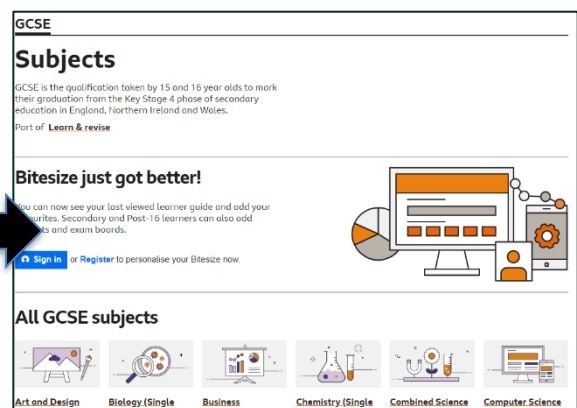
GCSE

Subjects

GCSE is the qualification taken by 15 and 16 year olds to mark their graduation from the Key Stage 4 phase of secondary education in England, Northern Ireland and Wales.

Part of Learn & revise

Bitesize just got better!

You can now see your last viewed learner guide and add your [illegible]urites. Secondary and Post-16 learners can also add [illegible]ts and exam boards.

Sign in or Register to personalise your Bitesize now.

All GCSE subjects

Art and Design

Biology (Single

Business

Chemistry (Single

Combined Science

Computer Science